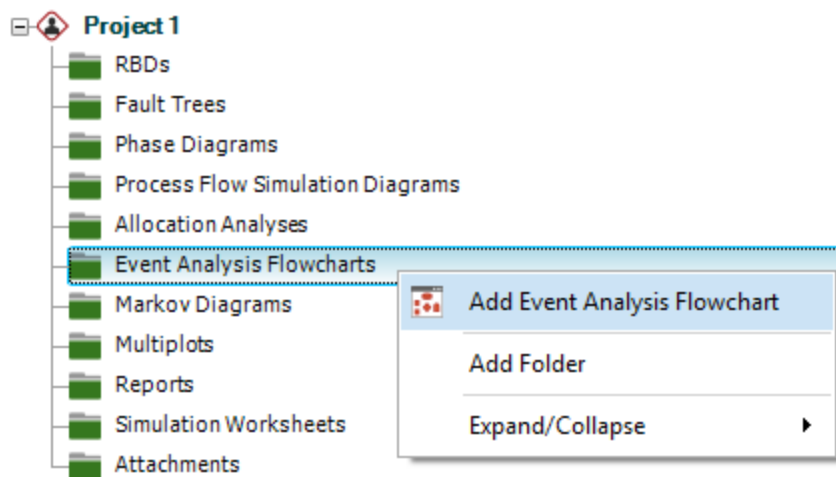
Project 1
RBDs
Fault Trees
Phase Diagrams
Process Flow Simulation Diagrams
Allocation Analyses
Event Analysis Flowcharts
Markov Diagrams
Multiplots
Reports
Simulation Worksheets
Attachments

Add Event Analysis Flowchart
Add Folder
Expand/Collapse